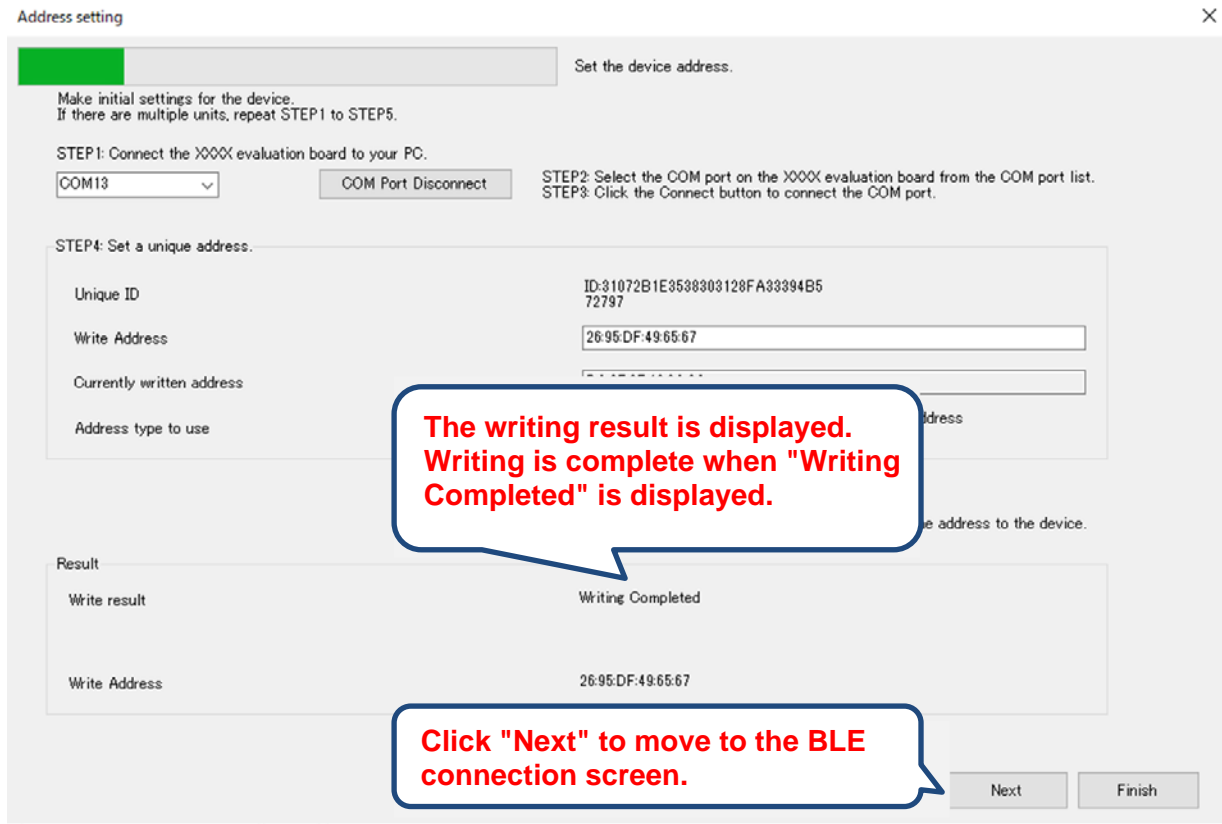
Address setting

×

Set the device address.

Make initial settings for the device.
If there are multiple units, repeat STEP1 to STEP5.

STEP1: Connect the XXXX evaluation board to your PC.

COM13

COM Port Disconnect

STEP2: Select the COM port on the XXXX evaluation board from the COM port list.
STEP3: Click the Connect button to connect the COM port.

STEP4: Set a unique address.

Unique ID

ID:31072B1E3538303128FA33394B5
72797

Write Address

26:95:DF:49:65:67

Currently written address

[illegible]

Address type to use

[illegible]ddress

The writing result is displayed.
Writing is complete when "Writing Completed" is displayed.

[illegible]e address to the device.

Result

Write result

Writing Completed

Write Address

26:95:DF:49:65:67

Click "Next" to move to the BLE connection screen.

Next

Finish